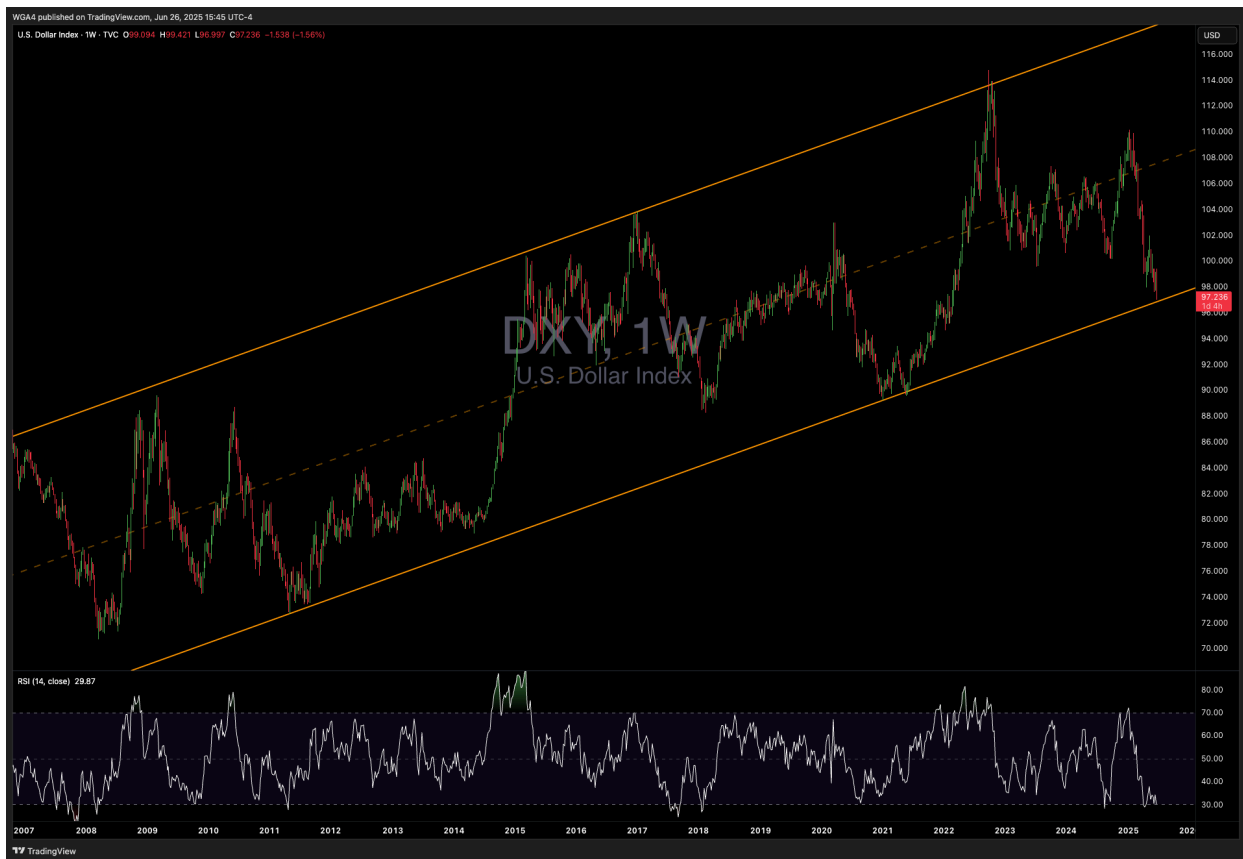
WGA4 published on TradingView.com, Jun 26, 2025 15:45 UTC-4

U.S. Dollar Index · 1W · TVC O99.094 H99.421 L96.997 C97.236 −1.538 (−1.56%)

USD

116.000
114.000
112.000
110.000
108.000
106.000
104.000
102.000
100.000
98.000
97.236
1d 4h
96.000
94.000
92.000
90.000
88.000
86.000
84.000
82.000
80.000
78.000
76.000
74.000
72.000
70.000

DXY, 1W
U.S. Dollar Index

RSI (14, close) 29.87

80.00
70.00
60.00
50.00
40.00
30.00

2007 2008 2009 2010 2011 2012 2013 2014 2015 2016 2017 2018 2019 2020 2021 2022 2023 2024 2025 202

TradingView